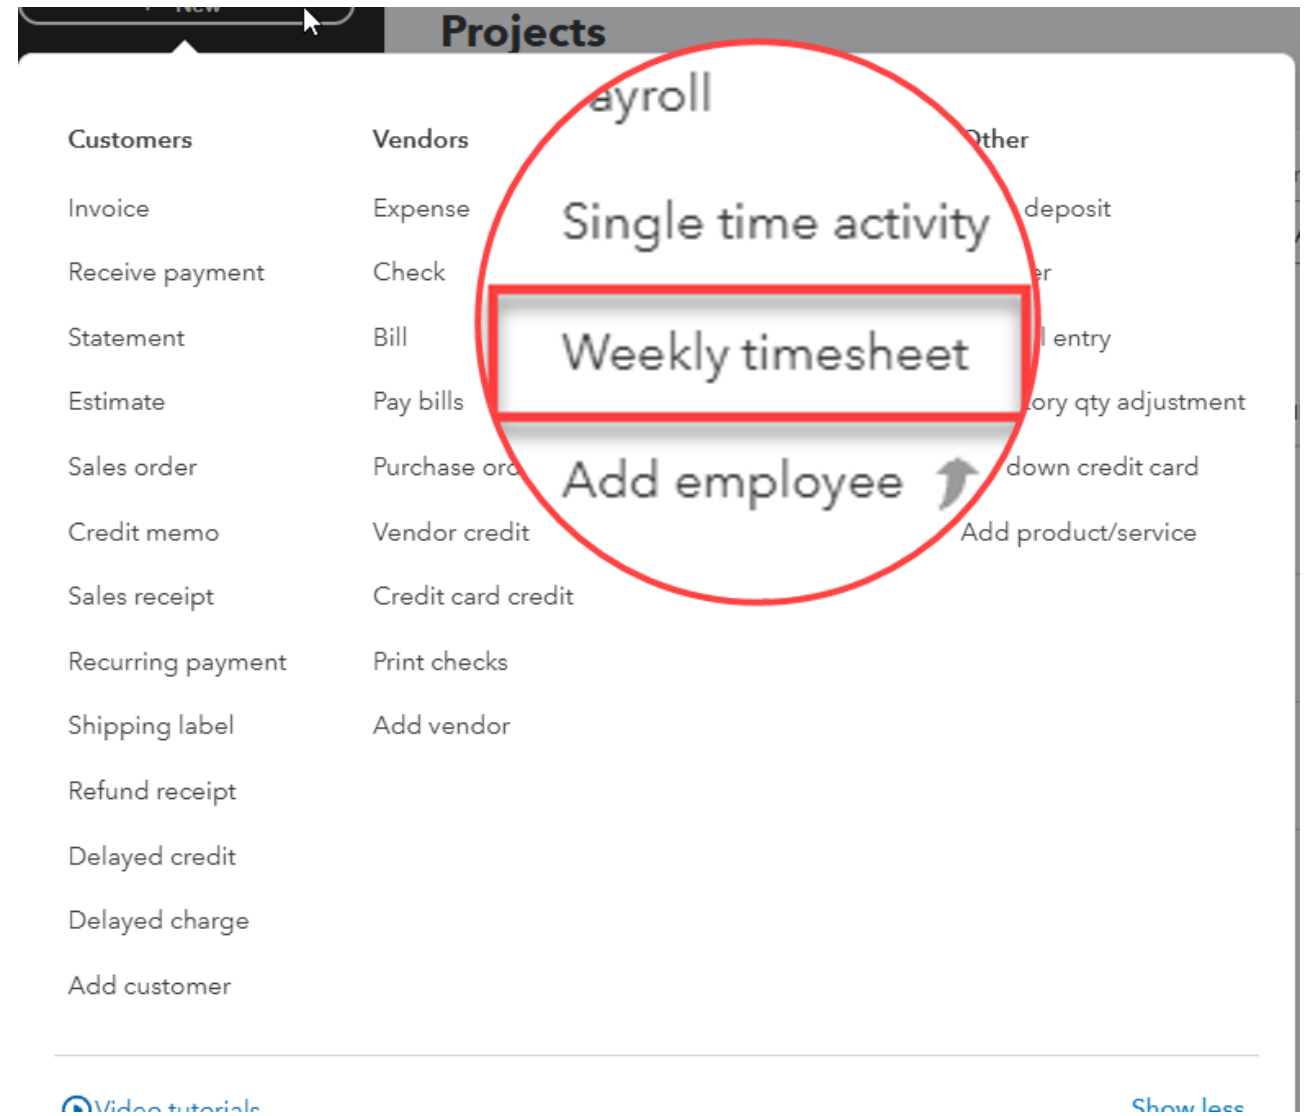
+ New

Projects

ayroll

Customers

Invoice

Receive payment

Statement

Estimate

Sales order

Credit memo

Sales receipt

Recurring payment

Shipping label

Refund receipt

Delayed credit

Delayed charge

Add customer

Vendors

Expense

Check

Bill

Pay bills

Purchase ord

Vendor credit

Credit card credit

Print checks

Add vendor

Single time activity

Weekly timesheet

Add employee

Other

deposit

er

l entry

ory qty adjustment

down credit card

Add product/service

Video tutorials

Show less